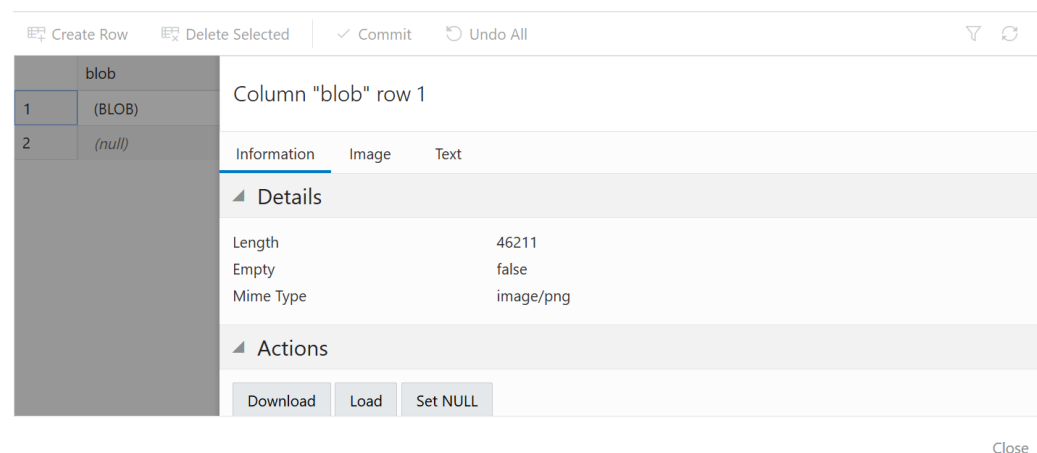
Create Row Delete Selected Commit Undo All

| | blob |
|---|---|
| 1 | (BLOB) |
| 2 | (null) |

Column "blob" row 1

Information Image Text

Details

Length 46211
Empty false
Mime Type image/png

Actions

Download Load Set NULL

Close